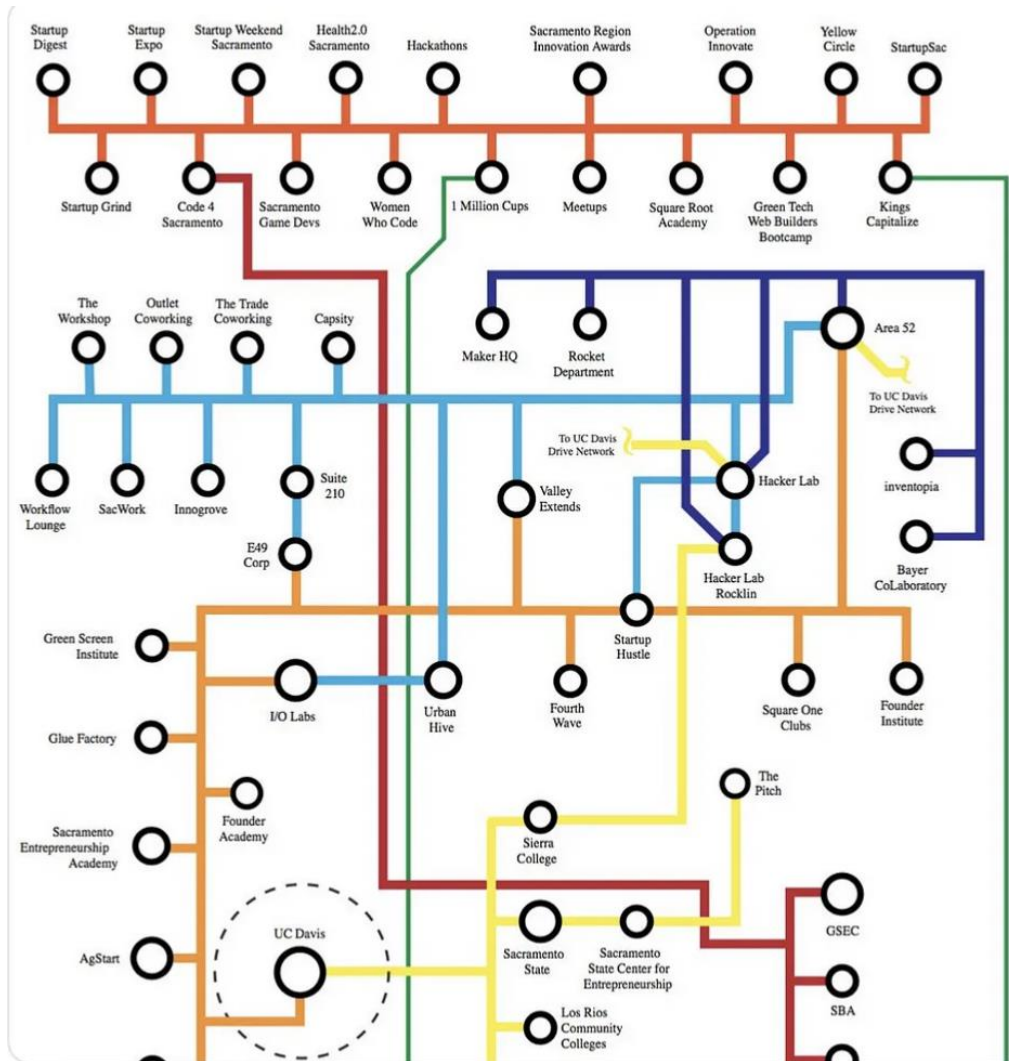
Startup Digest
Startup Expo
Startup Weekend Sacramento
Health2.0 Sacramento
Hackathons
Sacramento Region Innovation Awards
Operation Innovate
Yellow Circle
StartupSac

Startup Grind
Code 4 Sacramento
Sacramento Game Devs
Women Who Code
1 Million Cups
Meetups
Square Root Academy
Green Tech Web Builders Bootcamp
Kings Capitalize

The Workshop
Outlet Coworking
The Trade Coworking
Capsity
Maker HQ
Rocket Department
Area 52
To UC Davis Drive Network

Workflow Lounge
SacWork
Innogrove
Suite 210
Valley Extends
To UC Davis Drive Network
Hacker Lab
inventopia
E49 Corp
Hacker Lab Rocklin
Bayer CoLaboratory

Green Screen Institute
Startup Hustle
I/O Labs
Urban Hive
Fourth Wave
Square One Clubs
Founder Institute
Glue Factory
Founder Academy
The Pitch
Sacramento Entrepreneurship Academy
Sierra College
GSEC
UC Davis
AgStart
Sacramento State
Sacramento State Center for Entrepreneurship
SBA
Los Rios Community Colleges